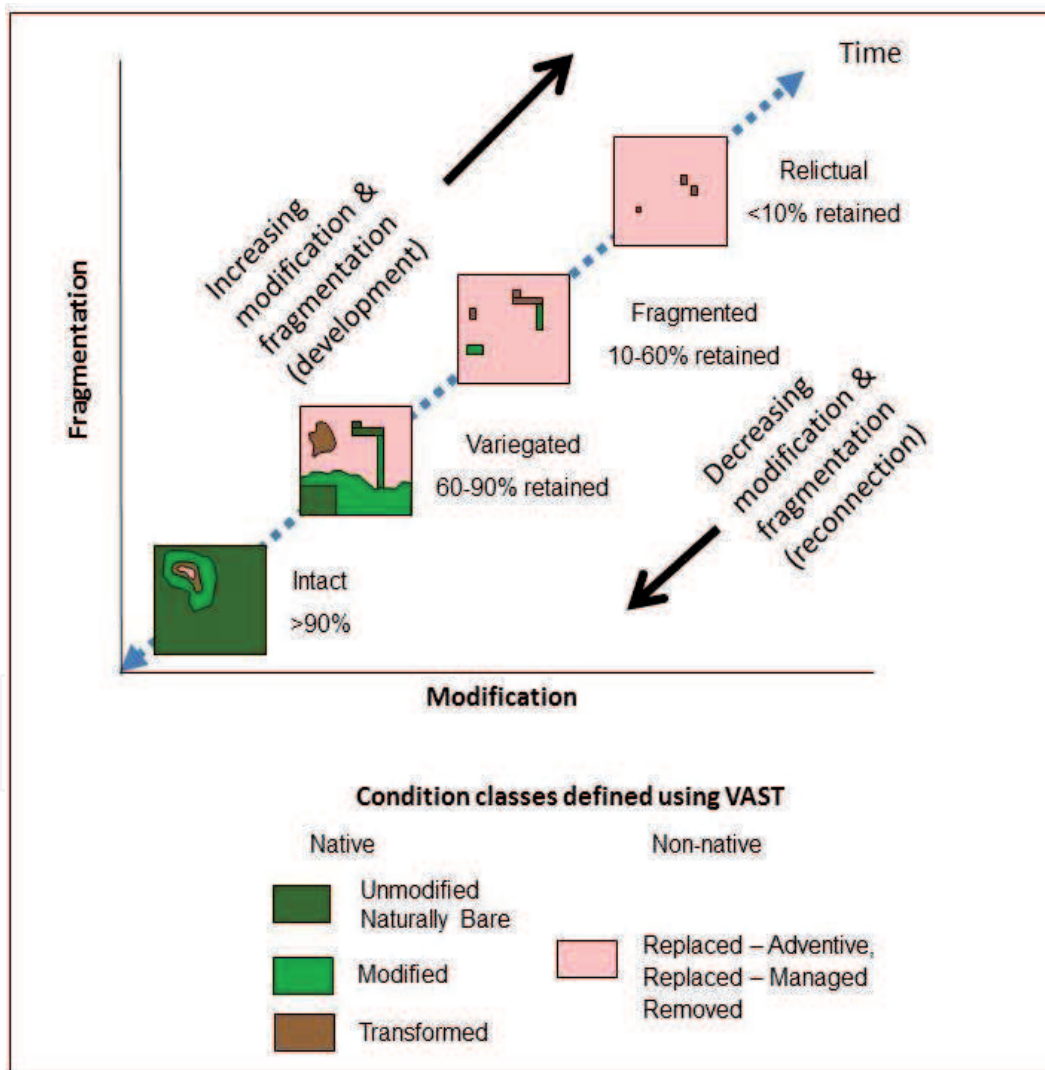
Time

Increasing modification & fragmentation (development)

Relictual
<10% retained

Fragmented
10-60% retained

Variegated
60-90% retained

Decreasing modification & fragmentation (reconnection)

Intact
>90%

Fragmentation

Modification

Condition classes defined using VAST

Native

Non-native

Unmodified
Naturally Bare

Modified

Transformed

Replaced – Adventive,
Replaced – Managed
Removed